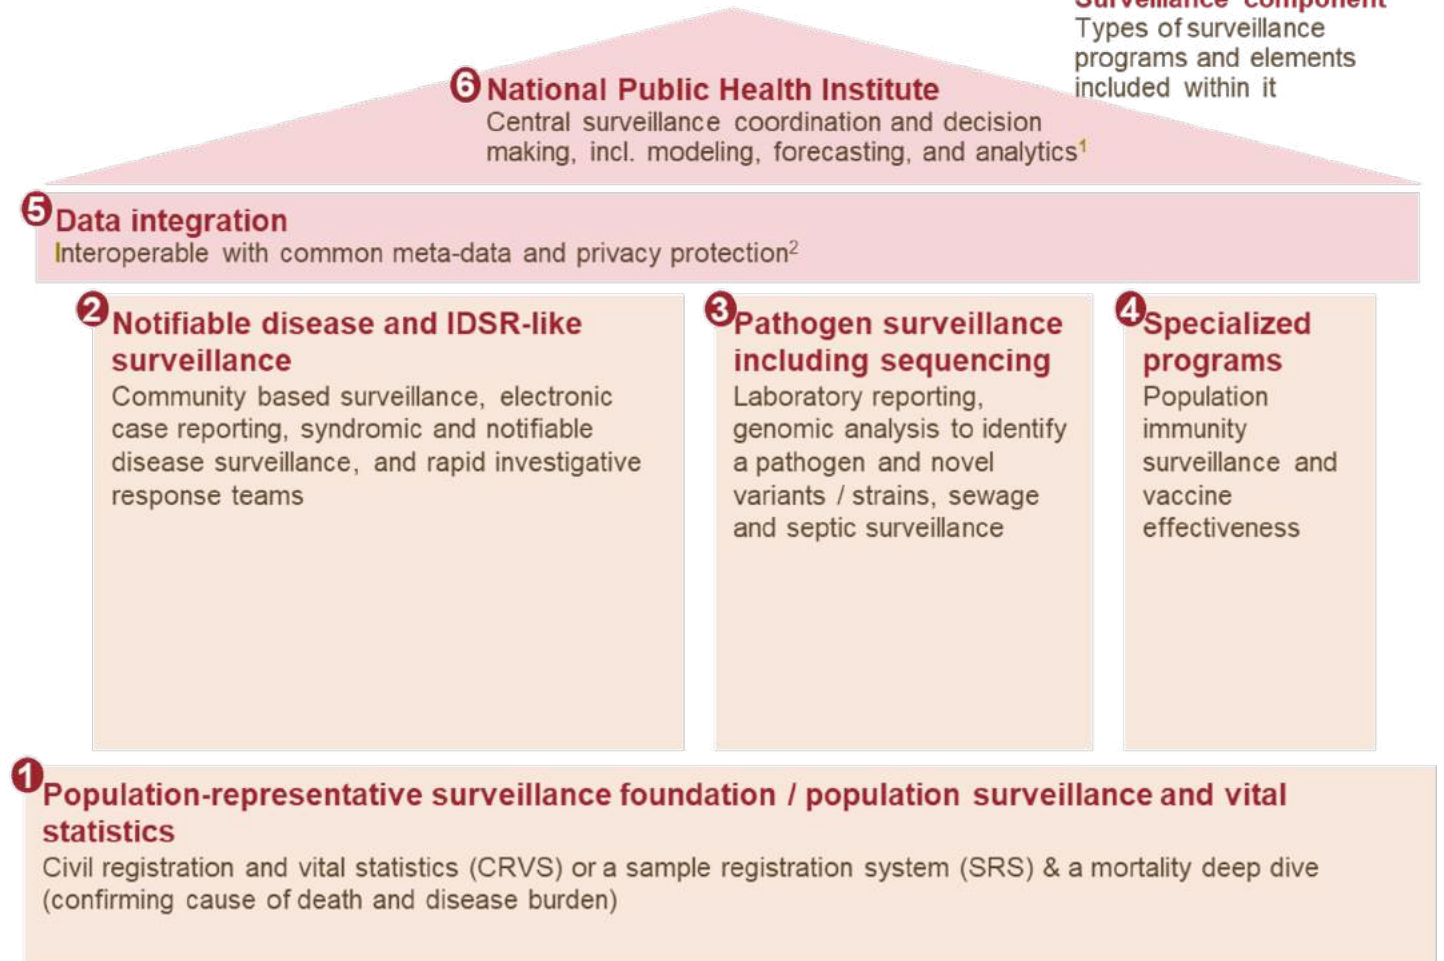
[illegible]

Types of surveillance programs and elements included within it

6 National Public Health Institute
Central surveillance coordination and decision making, incl. modeling, forecasting, and analytics$^{1}$

5 Data integration
Interoperable with common meta-data and privacy protection$^{2}$

2 Notifiable disease and IDSR-like surveillance
Community based surveillance, electronic case reporting, syndromic and notifiable disease surveillance, and rapid investigative response teams

3 Pathogen surveillance including sequencing
Laboratory reporting, genomic analysis to identify a pathogen and novel variants / strains, sewage and septic surveillance

4 Specialized programs
Population immunity surveillance and vaccine effectiveness

1 Population-representative surveillance foundation / population surveillance and vital statistics
Civil registration and vital statistics (CRVS) or a sample registration system (SRS) & a mortality deep dive (confirming cause of death and disease burden)